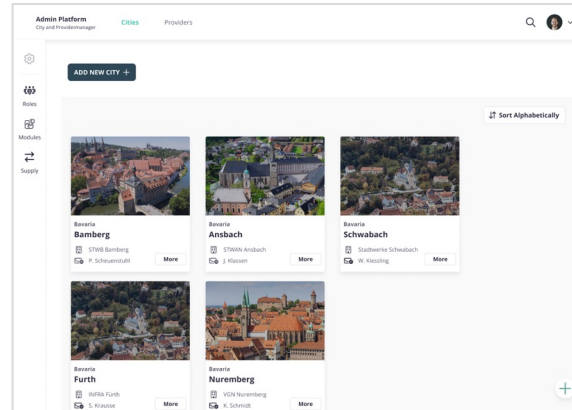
Admin Platform
City and Providermanager

Cities Providers

Roles

Modules

Supply

ADD NEW CITY +

Sort Alphabetically

Bavaria
Bamberg
STWB Bamberg
P. Scheuenstuhl
More

Bavaria
Ansbach
STWAN Ansbach
J. Klassen
More

Bavaria
Schwabach
Stadtwerke Schwabach
W. Kiessling
More

Bavaria
Furth
INFRA Fürth
S. Krausse
More

Bavaria
Nuremberg
VGN Nuremberg
K. Schmidt
More